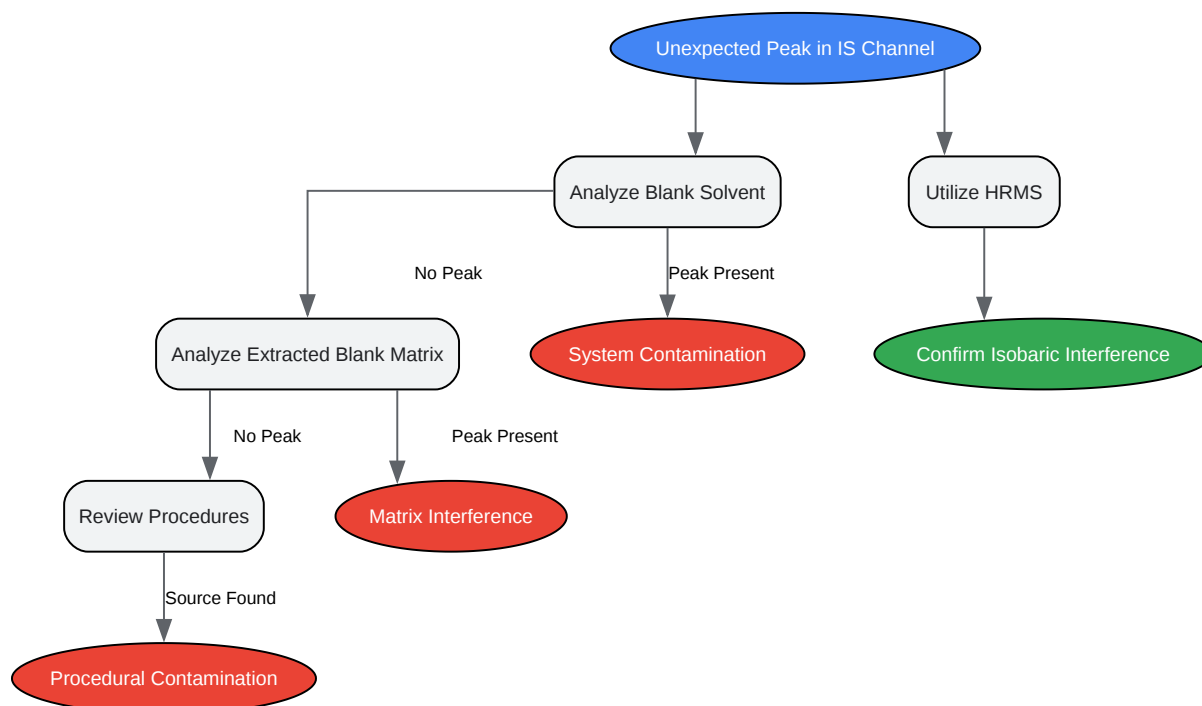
Unexpected Peak in IS Channel

Analyze Blank Solvent

Utilize HRMS

No Peak

Peak Present

Analyze Extracted Blank Matrix

System Contamination

Confirm Isobaric Interference

No Peak

Peak Present

Review Procedures

Matrix Interference

Source Found

Procedural Contamination